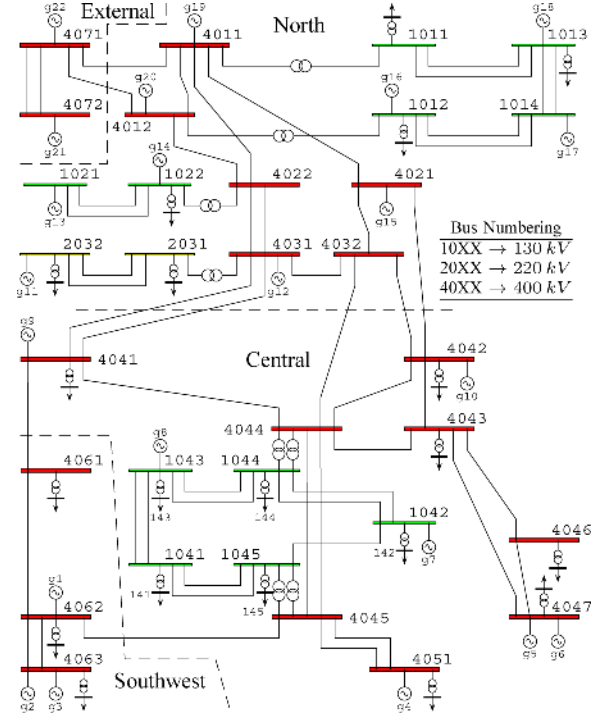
g22
External
g19
North
4071
4011
1011
g18
1013
g20
g16
4072
4012
1012
1014
g21
g17
g14
1021
1022
4022
4021
g13
g15
Bus Numbering
$10XX \rightarrow 130\ kV$
$20XX \rightarrow 220\ kV$
$40XX \rightarrow 400\ kV$
2032
2031
4031
4032
g11
g12
g8
4041
Central
4042
g10
4043
g6
4044
4061
1043
1044
143
144
1042
142
g7
4046
1041
1045
141
145
g1
4062
4047
4045
g5
g6
4063
4051
Southwest
g2
g3
g4